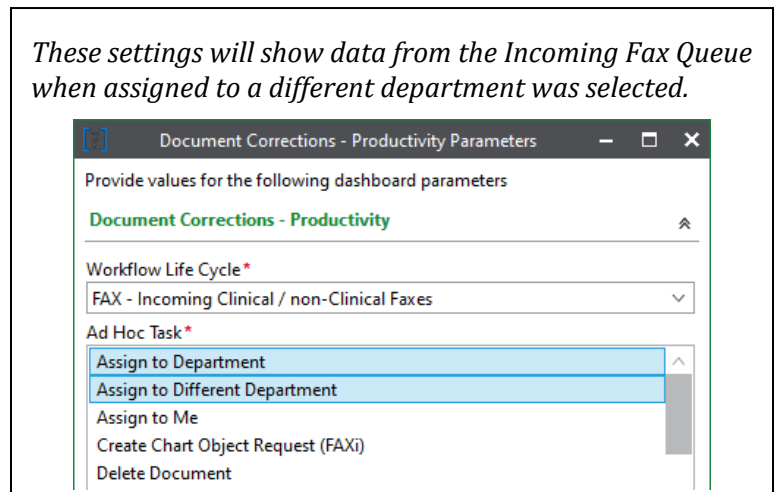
These settings will show data from the Incoming Fax Queue when assigned to a different department was selected.

Document Corrections - Productivity Parameters

Provide values for the following dashboard parameters

Document Corrections - Productivity

Workflow Life Cycle*

FAX - Incoming Clinical / non-Clinical Faxes

Ad Hoc Task*

Assign to Department
Assign to Different Department
Assign to Me
Create Chart Object Request (FAXi)
Delete Document